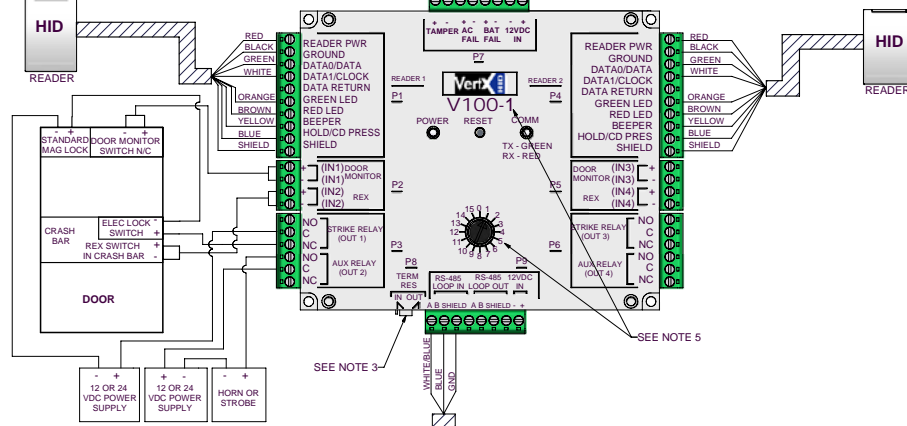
HID
READER

RED
BLACK
GREEN
WHITE
ORANGE
BROWN
YELLOW
BLUE
SHIELD

READER PWR
GROUND
DATA0/DATA
DATA1/CLOCK
DATA RETURN
GREEN LED
RED LED
BEEPER
HOLD/CD PRESS
SHIELD

- +
STANDARD MAG LOCK
- +
DOOR MONITOR SWITCH N/C

CRASH BAR
ELEC LOCK SWITCH
REX SWITCH IN CRASH BAR
DOOR

+ (IN1) DOOR
- (IN1) MONITOR
+ (IN2)
- (IN2) REX

NO
C
NC
STRIKE RELAY (OUT 1)
NO
C
NC
AUX RELAY (OUT 2)

- +
12 OR 24 VDC POWER SUPPLY
+ -
12 OR 24 VDC POWER SUPPLY
- +
HORN OR STROBE

+ - + - + - + -
TAMPER AC FAIL BAT FAIL 12VDC IN
P7
READER 1
P1
VertX
V100-1
READER 2
P4
POWER RESET COMM
TX - GREEN
RX - RED
P2
P5
P3
P6
15 0 1 2 3 4 5 6 7 8 9 10 11 12 13 14
P8
TERM RES
IN OUT
RS-485 LOOP IN
RS-485 LOOP OUT
12VDC IN
A B SHIELD A B SHIELD - +
P9

READER PWR
GROUND
DATA0/DATA
DATA1/CLOCK
DATA RETURN
GREEN LED
RED LED
BEEPER
HOLD/CD PRES
SHIELD

DOOR MONITOR (IN3) +
(IN3) -
REX (IN4) +
(IN4) -

NO
C
NC
STRIKE RELAY (OUT 3)
NO
C
NC
AUX RELAY (OUT 4)

RED
BLACK
GREEN
WHITE
ORANGE
BROWN
YELLOW
BLUE
SHIELD

HID
READER

SEE NOTE 3
WHITE/BLUE
BLUE
GND
SEE NOTE 5